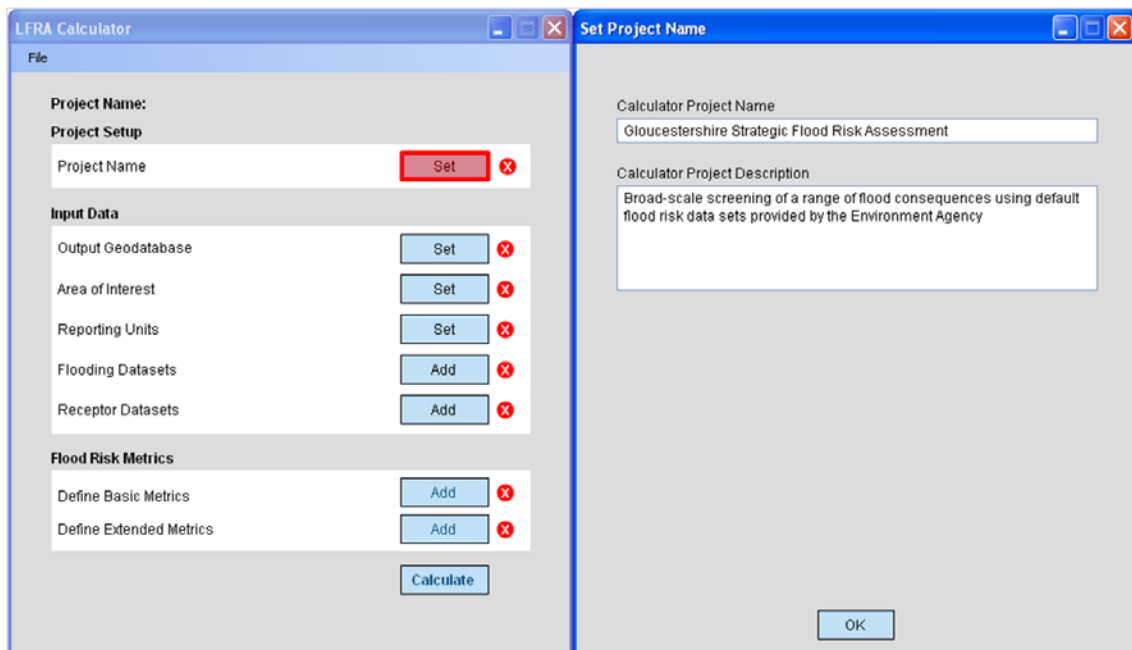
LFRA Calculator

File

Project Name:

Project Setup

Project Name Set

Input Data

Output Geodatabase Set

Area of Interest Set

Reporting Units Set

Flooding Datasets Add

Receptor Datasets Add

Flood Risk Metrics

Define Basic Metrics Add

Define Extended Metrics Add

Calculate

Set Project Name

Calculator Project Name

Gloucestershire Strategic Flood Risk Assessment

Calculator Project Description

Broad-scale screening of a range of flood consequences using default flood risk data sets provided by the Environment Agency

OK